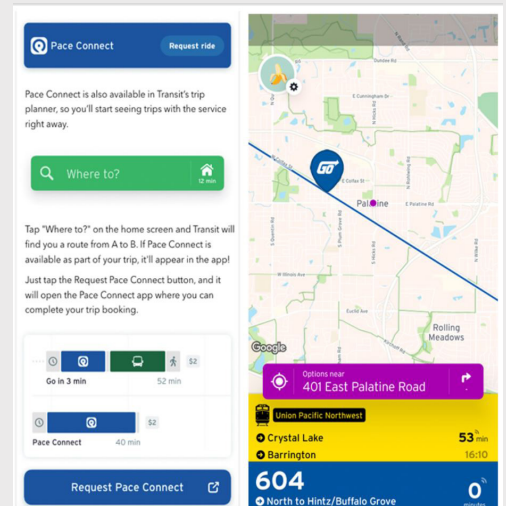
Pace Connect

Request ride

Pace Connect is also available in Transit's trip planner, so you'll start seeing trips with the service right away.

Where to?

12 min

Tap "Where to?" on the home screen and Transit will find you a route from A to B. If Pace Connect is available as part of your trip, it'll appear in the app!

Just tap the Request Pace Connect button, and it will open the Pace Connect app where you can complete your trip booking.

$2

Go in 3 min

52 min

$2

Pace Connect

40 min

Request Pace Connect

Dundee Rd

E Cunningham Dr

E Colfax St

Palatine

E Palatine Rd

W Illinois Ave

Euclid Ave

Rolling Meadows

Google

Options near

401 East Palatine Road

Union Pacific Northwest

Crystal Lake

53 min

Barrington

16:10

604

North to Hintz/Buffalo Grove

0